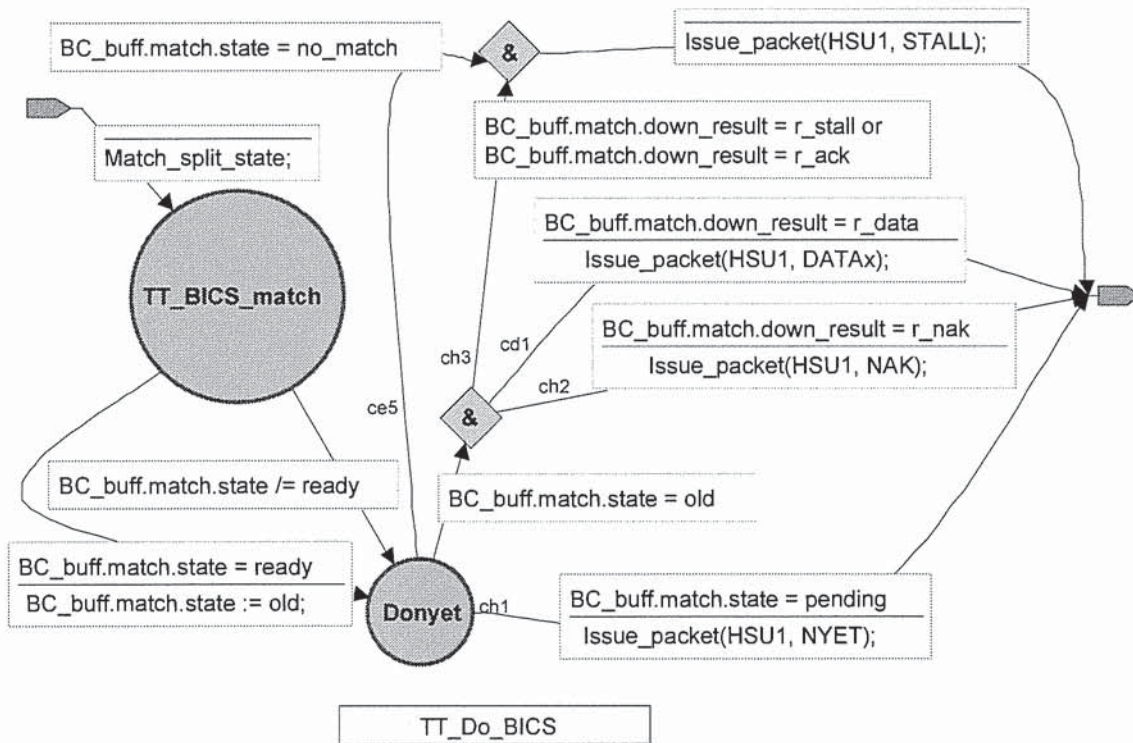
BC_buff.match.state = no_match

&

Issue_packet(HSU1, STALL);

Match_split_state;

BC_buff.match.down_result = r_stall or
BC_buff.match.down_result = r_ack

BC_buff.match.down_result = r_data

Issue_packet(HSU1, DATAx);

TT_BICS_match

BC_buff.match.down_result = r_nak

Issue_packet(HSU1, NAK);

cd1

ch3

ch2

ce5

&

BC_buff.match.state /= ready

BC_buff.match.state = old

BC_buff.match.state = ready

BC_buff.match.state := old;

Donyet

ch1

BC_buff.match.state = pending

Issue_packet(HSU1, NYET);

TT_Do_BICS